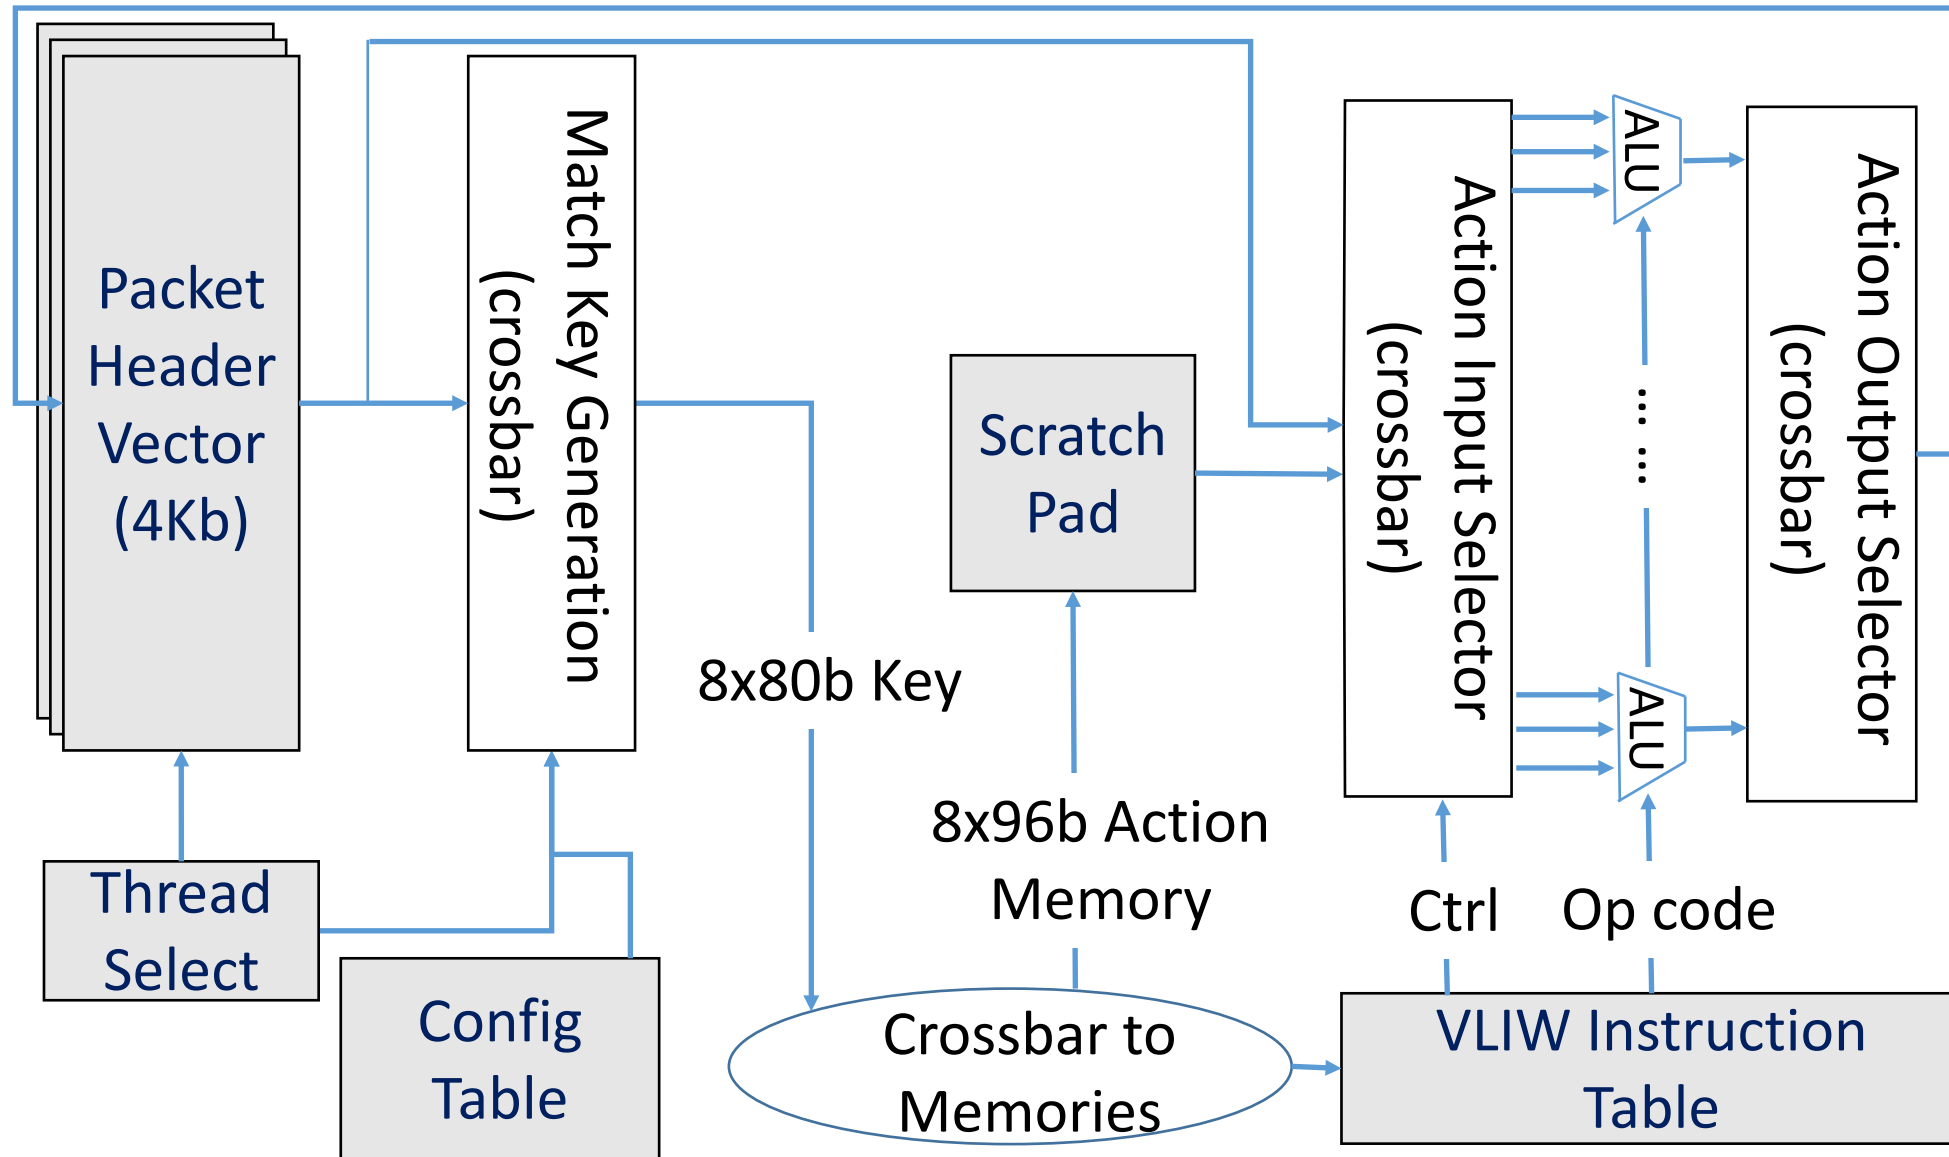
Packet Header Vector (4Kb)

Match Key Generation (crossbar)

Thread Select

Config Table

8x80b Key

Scratch Pad

8x96b Action Memory

Crossbar to Memories

Action Input Selector (crossbar)

ALU

......

ALU

Action Output Selector (crossbar)

Ctrl

Op code

VLIW Instruction Table